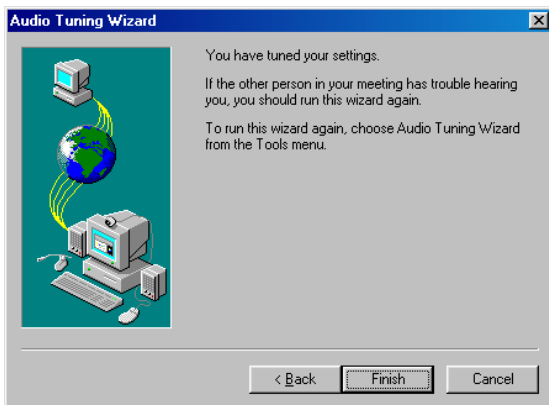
Audio Tuning Wizard

You have tuned your settings.

If the other person in your meeting has trouble hearing you, you should run this wizard again.

To run this wizard again, choose Audio Tuning Wizard from the Tools menu.

< Back
Finish
Cancel